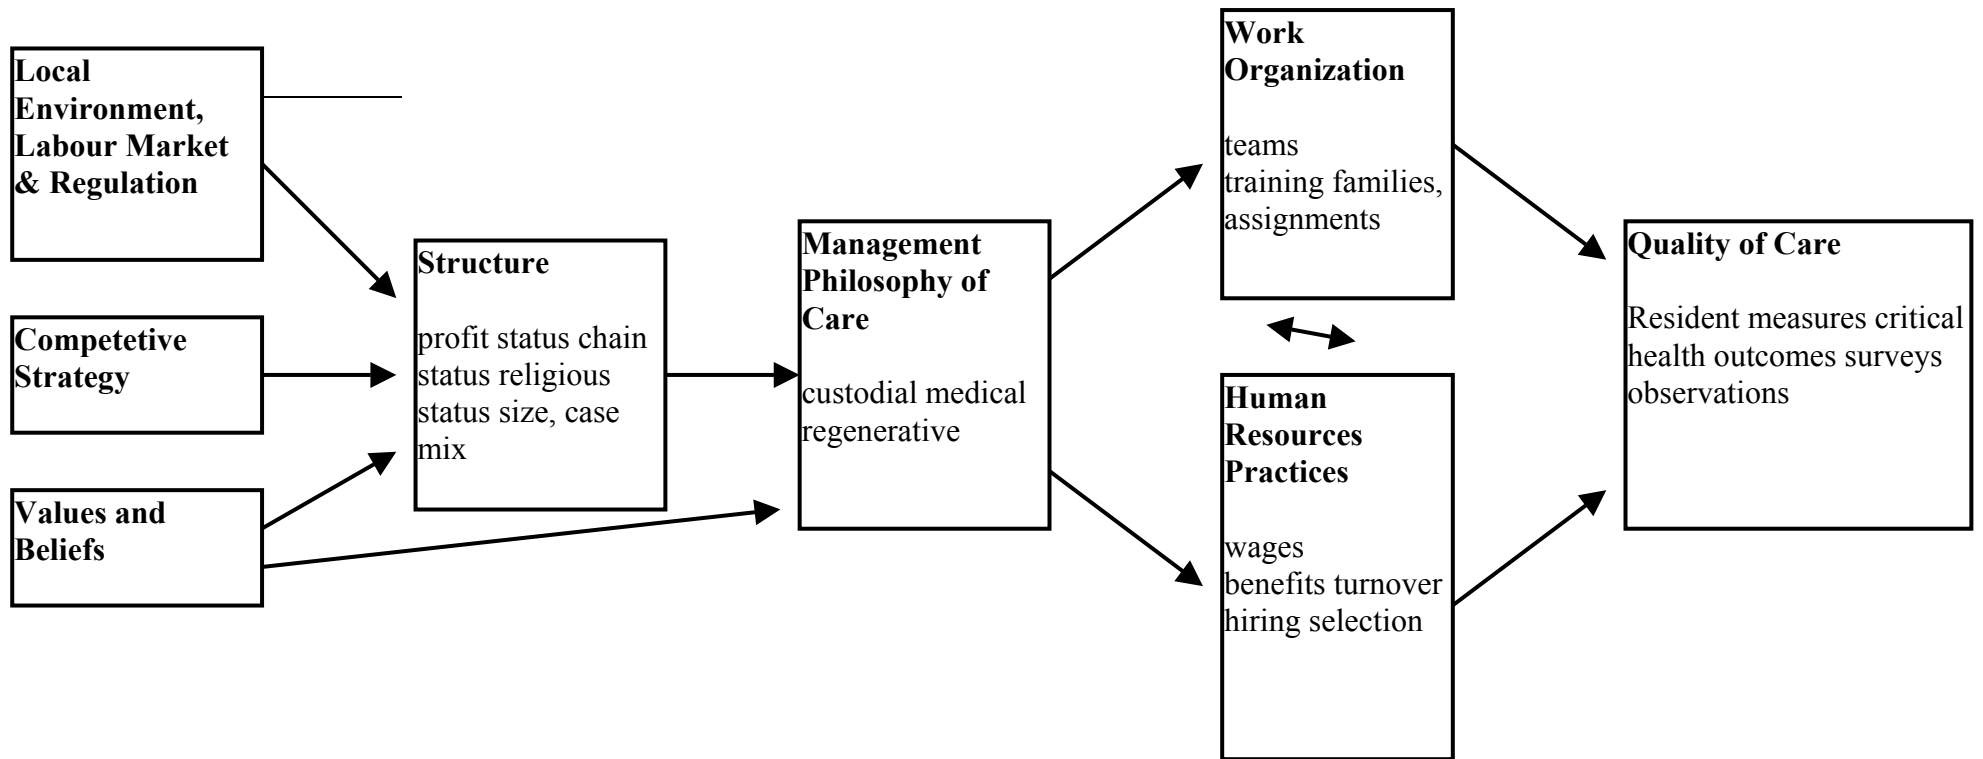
Local Environment, Labour Market & Regulation

Competetive Strategy

Values and Beliefs

Structure

profit status chain status religious status size, case mix

Management Philosophy of Care

custodial medical regenerative

Work Organization

teams
training families, assignments

Human Resources Practices

wages
benefits turnover
hiring selection

Quality of Care

Resident measures critical health outcomes surveys observations